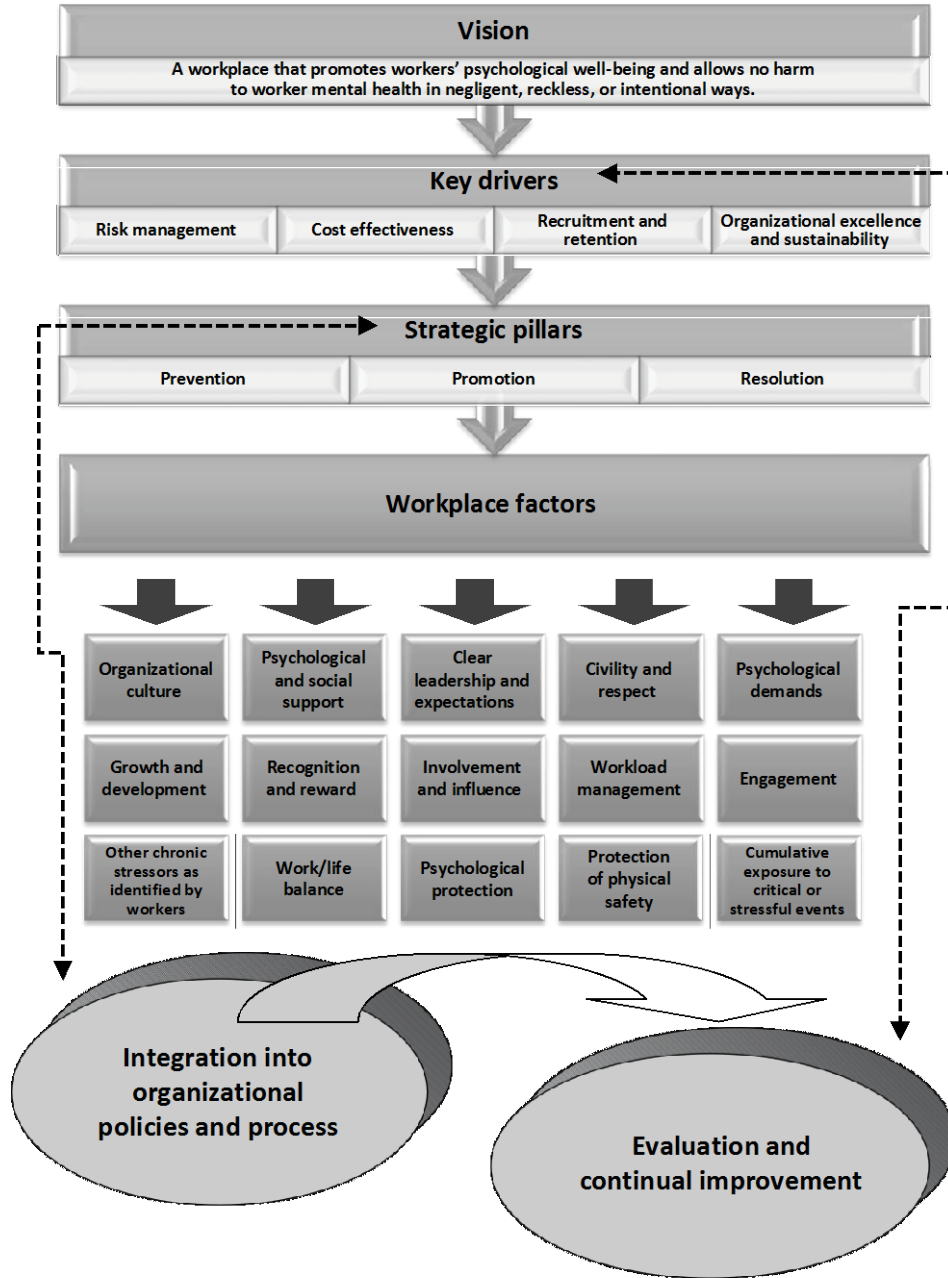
Vision

A workplace that promotes workers' psychological well-being and allows no harm to worker mental health in negligent, reckless, or intentional ways.

Key drivers

Risk management

Cost effectiveness

Recruitment and retention

Organizational excellence and sustainability

Strategic pillars

Prevention

Promotion

Resolution

Workplace factors

Organizational culture

Psychological and social support

Clear leadership and expectations

Civility and respect

Psychological demands

Growth and development

Recognition and reward

Involvement and influence

Workload management

Engagement

Other chronic stressors as identified by workers

Work/life balance

Psychological protection

Protection of physical safety

Cumulative exposure to critical or stressful events

Integration into organizational policies and process

Evaluation and continual improvement